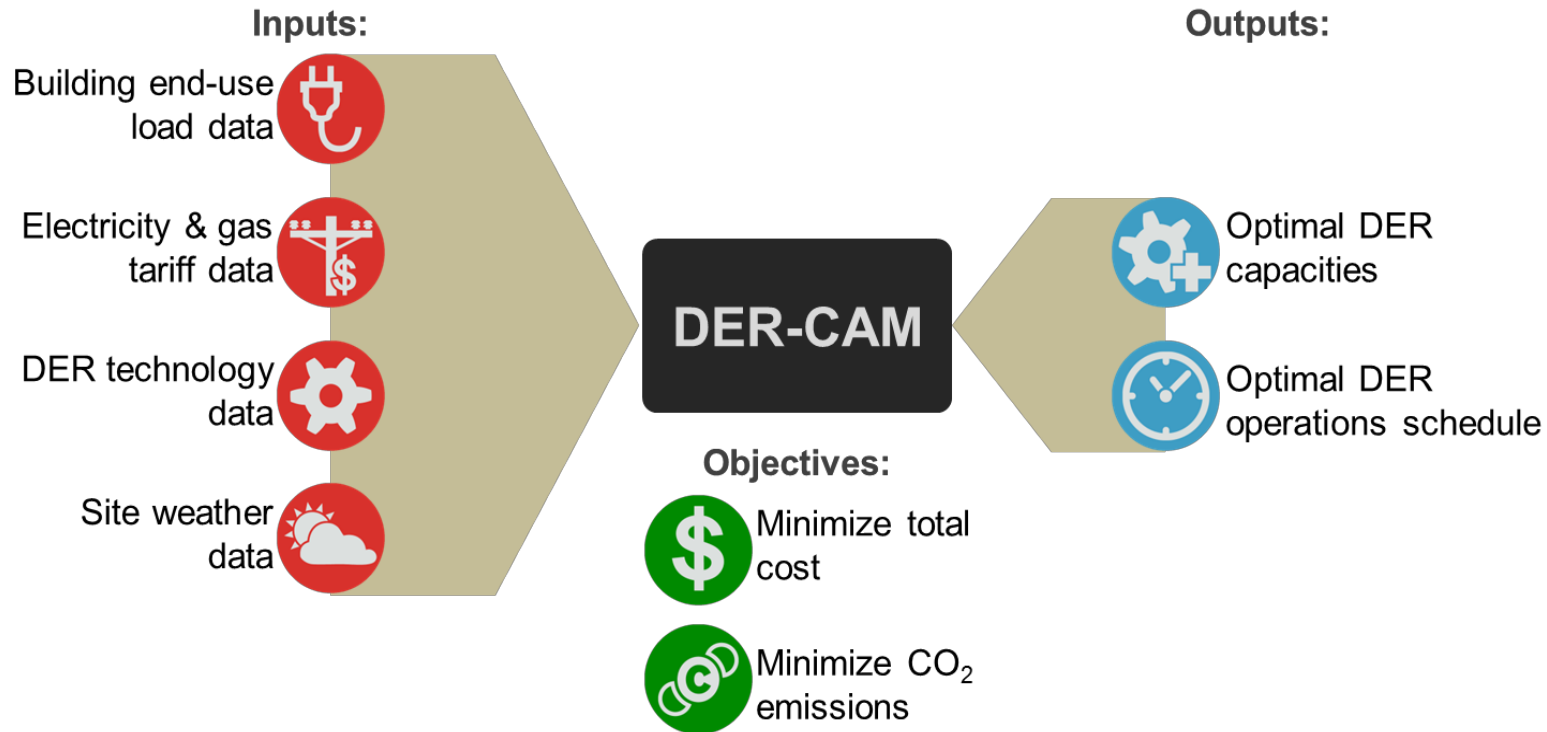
Inputs:

Building end-use load data

Electricity & gas tariff data

DER technology data

Site weather data

DER-CAM

Objectives:

Minimize total cost

Minimize $CO_2$ emissions

Outputs:

Optimal DER capacities

Optimal DER operations schedule